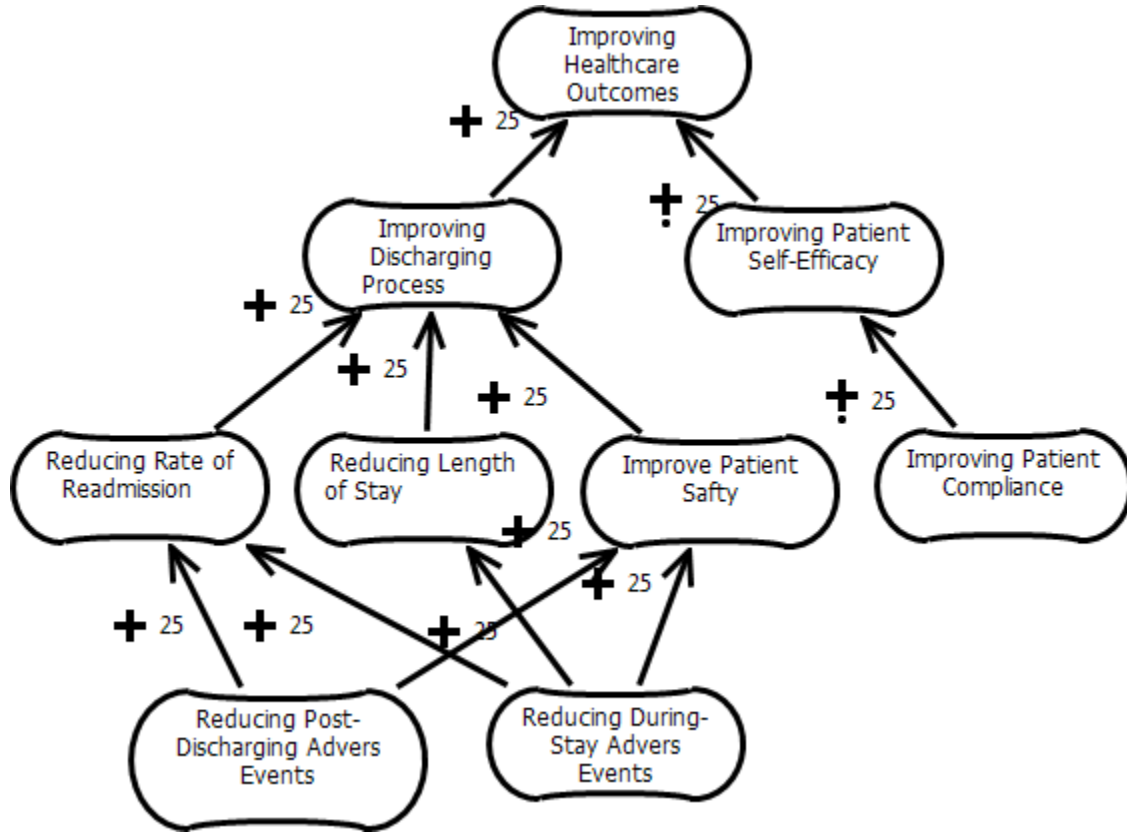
Improving Healthcare Outcomes

+ 25

+ 25

Improving Discharging Process

Improving Patient Self-Efficacy

+ 25

+ 25

+ 25

+ 25

Reducing Rate of Readmission

Reducing Length of Stay

Improve Patient Safty

Improving Patient Compliance

+ 25

+ 25

+ 25

+ 25

+ 25

Reducing Post-Discharging Advers Events

Reducing During-Stay Advers Events